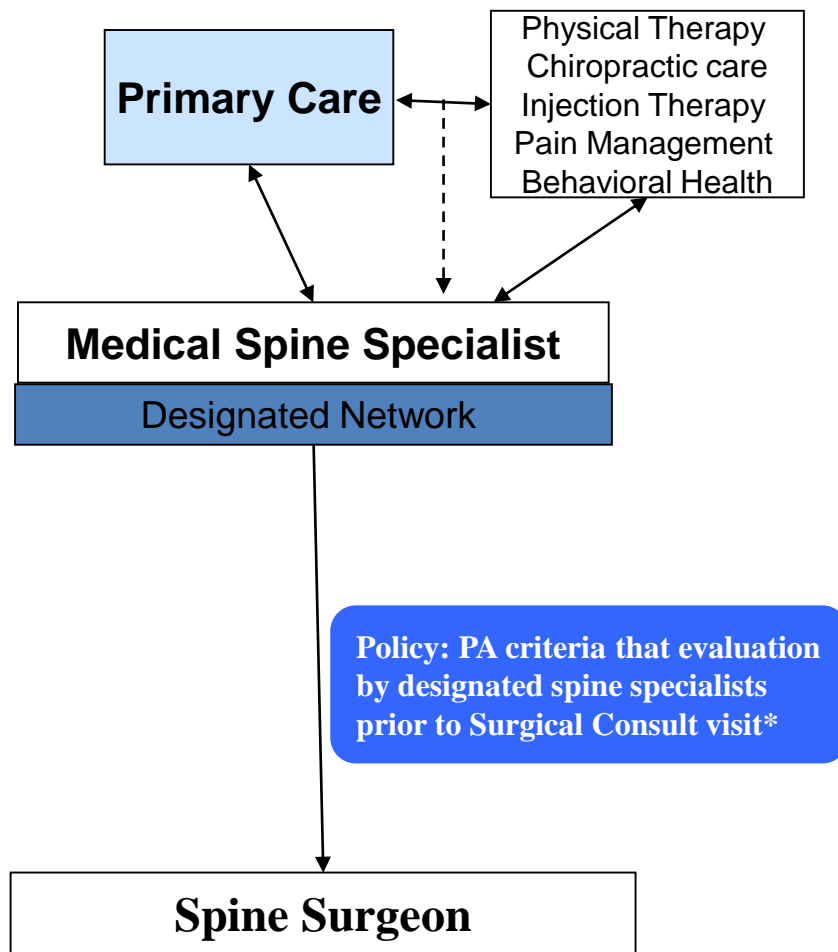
Primary Care

Physical Therapy
Chiropractic care
Injection Therapy
Pain Management
Behavioral Health

Medical Spine Specialist

Designated Network

Policy: PA criteria that evaluation by designated spine specialists prior to Surgical Consult visit*

Spine Surgeon